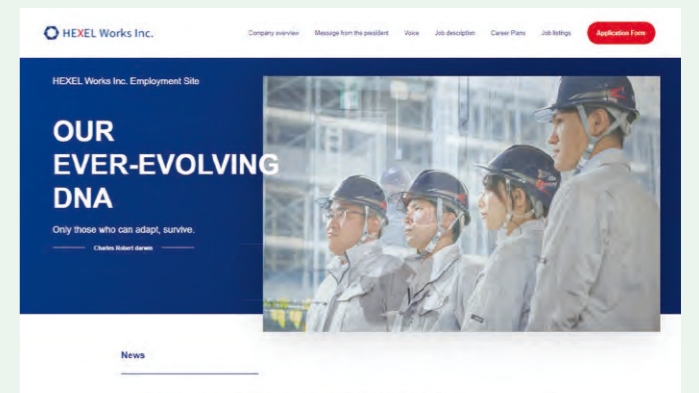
HEXEL Works Inc.

Company overview Message from the president Voice Job description Career Paths Job listings Application Form

HEXEL Works Inc. Employment Site

OUR EVER-EVOLVING DNA

Only those who can adapt, survive.

Charles Robert darwin

News